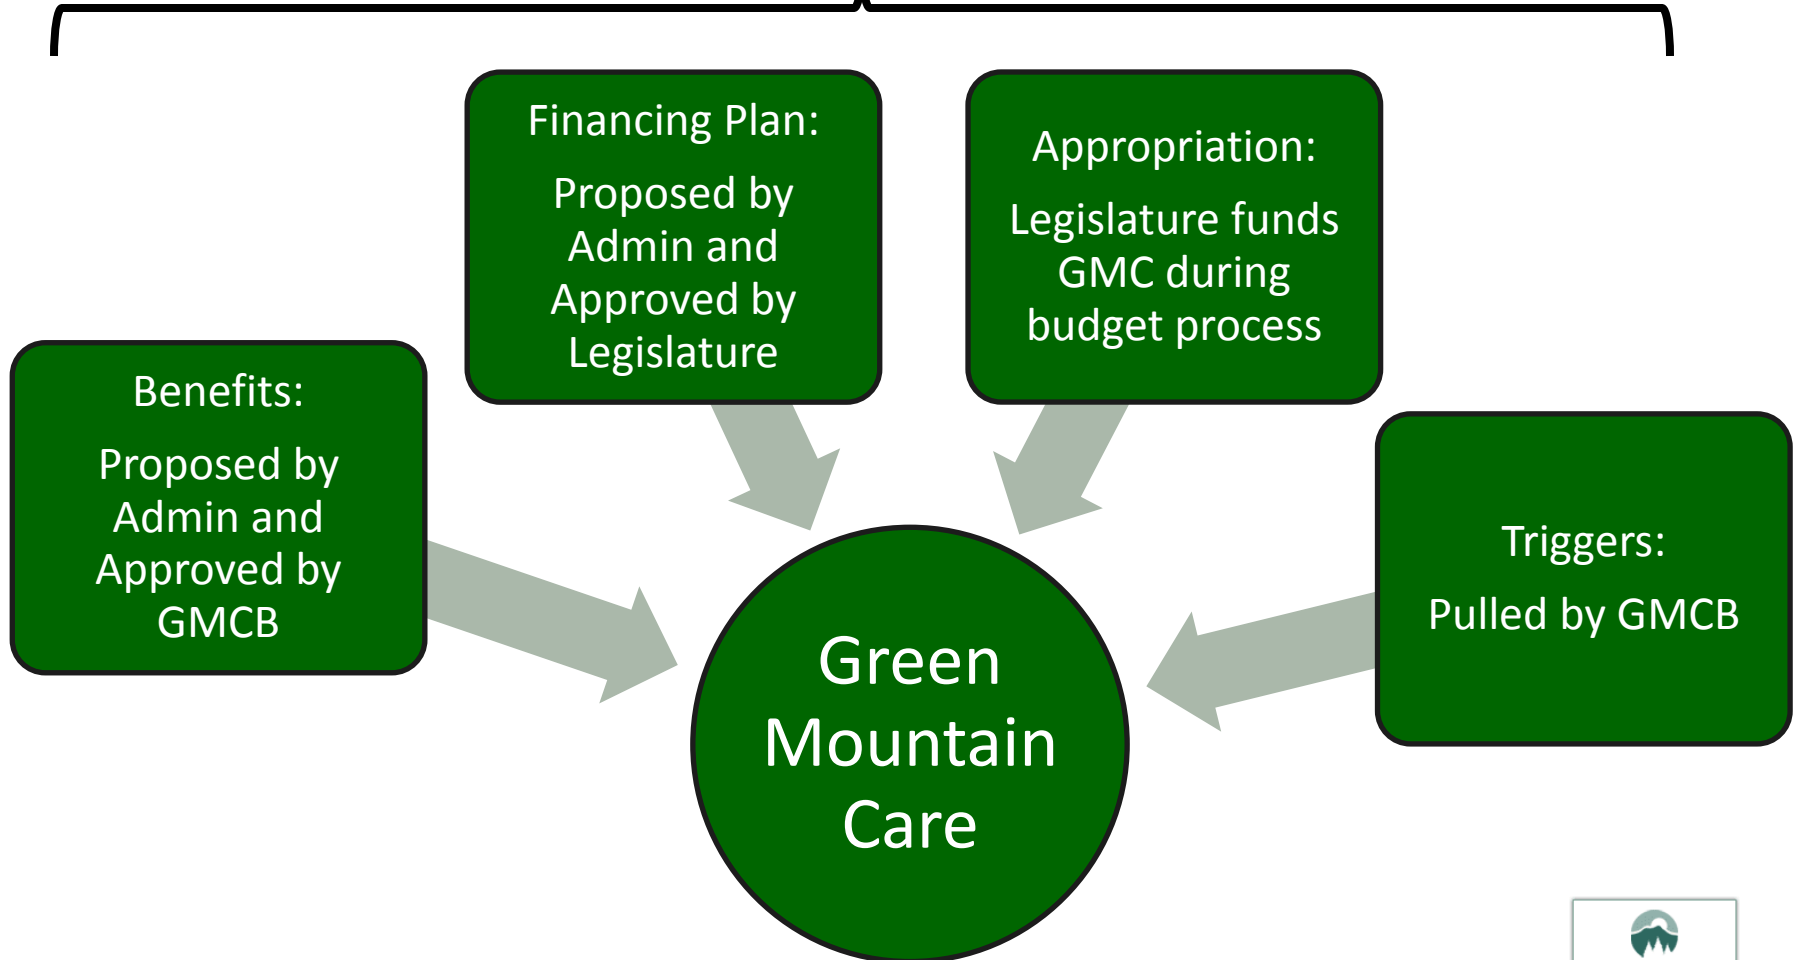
Financing Plan:

Proposed by Admin and Approved by Legislature

Appropriation:

Legislature funds GMC during budget process

Benefits:

Proposed by Admin and Approved by GMCB

Triggers:

Pulled by GMCB

Green Mountain Care